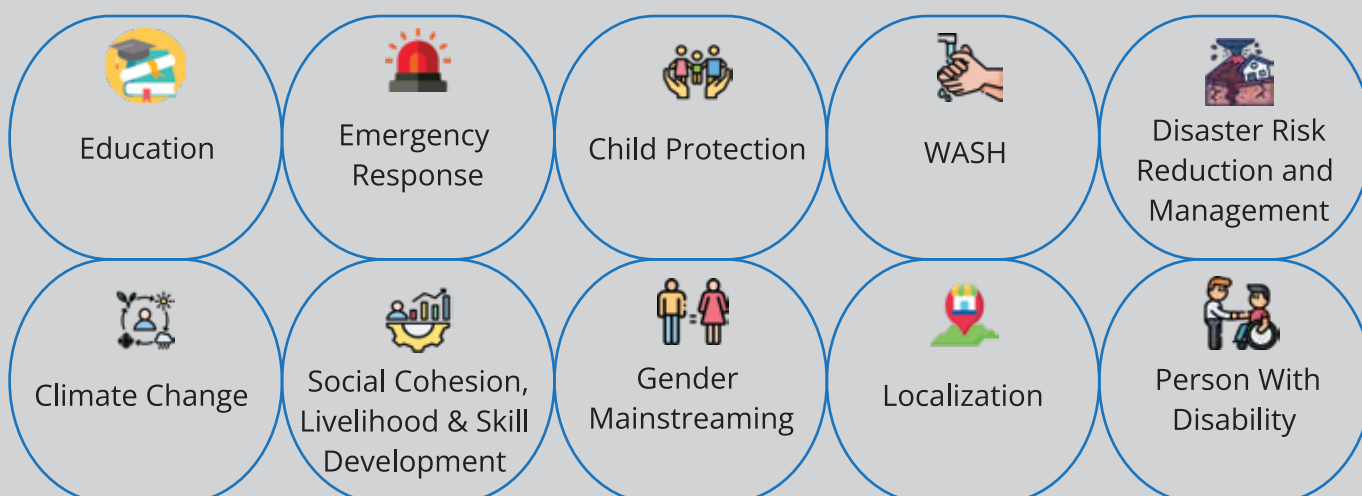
Education

Emergency Response

Child Protection

WASH

Disaster Risk Reduction and Management

Climate Change

Social Cohesion, Livelihood & Skill Development

Gender Mainstreaming

Localization

Person With Disability